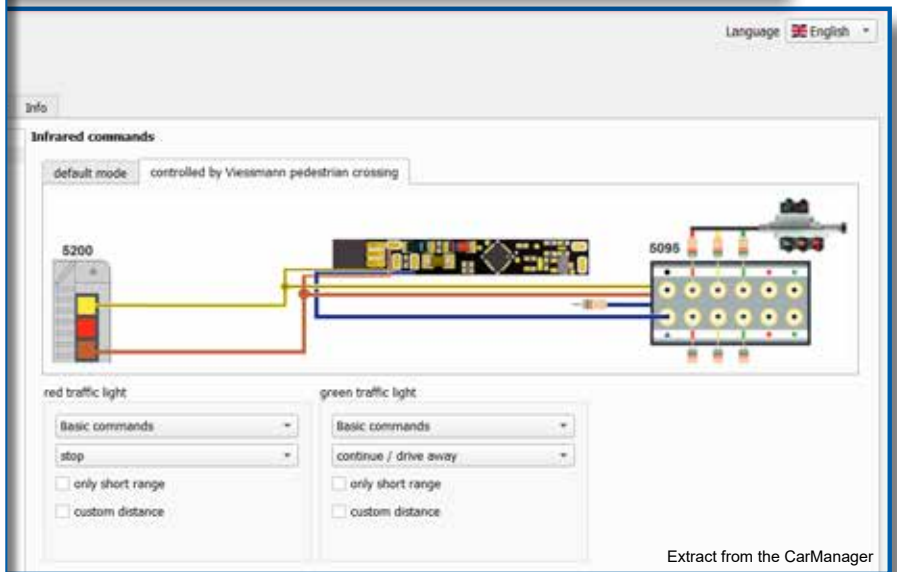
Language English

Info

Infrared commands

default mode | controlled by Viessmann pedestrian crossing

5200

5095

red traffic light

Basic commands

stop

only short range

custom distance

green traffic light

Basic commands

continue / drive away

only short range

custom distance

Extract from the CarManager